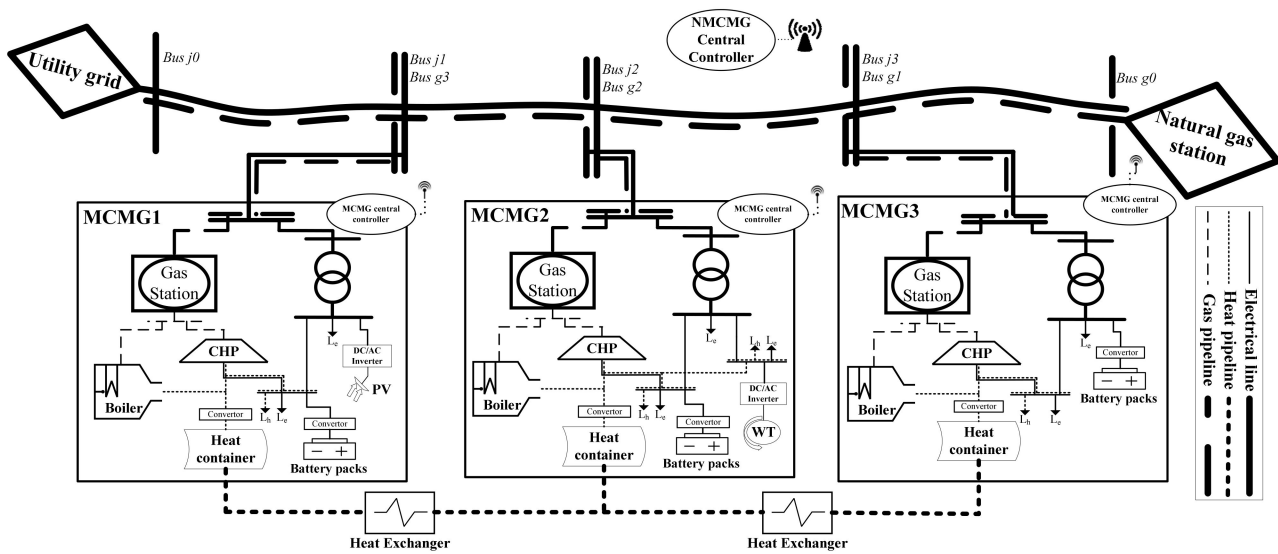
Utility grid

Bus j0

Bus j1
Bus g3

Bus j2
Bus g2

NMCMG
Central
Controller

Bus j3
Bus g1

Bus g0

Natural gas
station

MCMG1

MCMG central controller

Gas
Station

CHP

Boiler

Convertor

Heat
container

$L_e$

DC/AC
Inverter

PV

$L_h$ $L_e$

Convertor

Battery packs

MCMG2

MCMG central controller

Gas
Station

CHP

Boiler

Convertor

Heat
container

$L_e$

$L_h$ $L_e$

DC/AC
Inverter

WT

$L_h$ $L_e$

Convertor

Battery packs

MCMG3

MCMG central controller

Gas
Station

CHP

Boiler

Convertor

Heat
container

$L_e$

Convertor

Battery packs

$L_h$ $L_e$

Electrical line
Heat pipeline
Gas pipeline

Heat Exchanger

Heat Exchanger